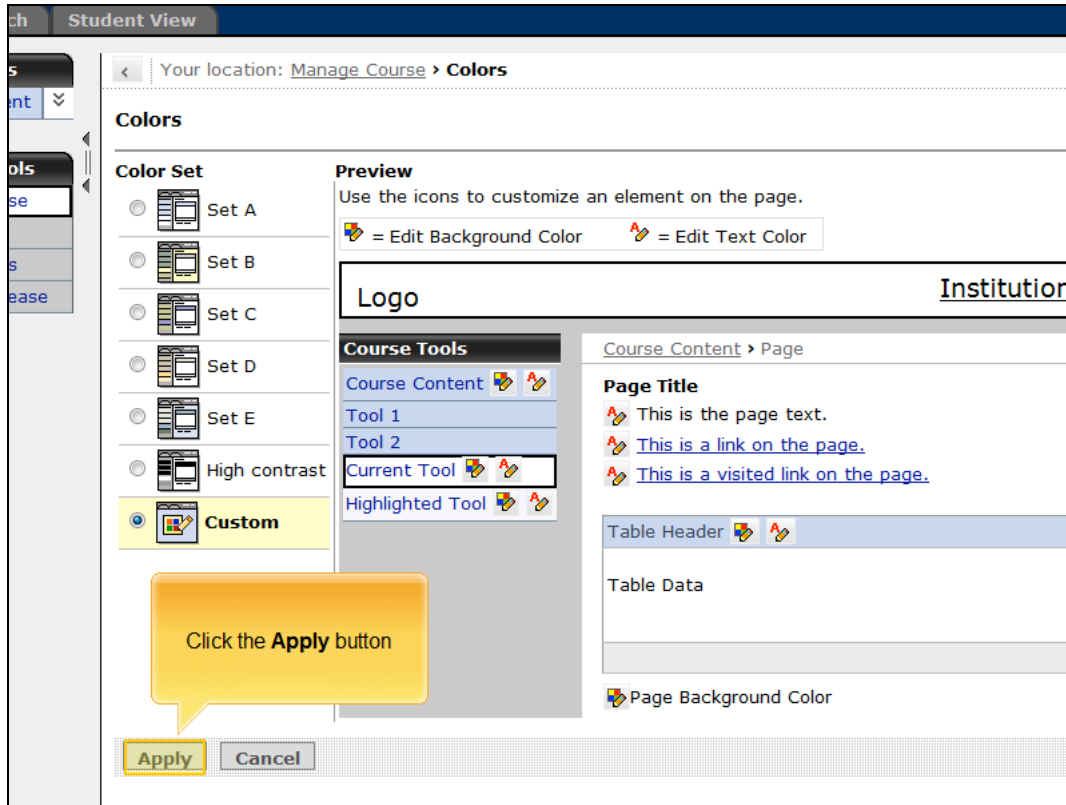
ch Student View

s
ent

ols
se

s
ease

Your location: Manage Course › Colors

Colors

Color Set

Set A

Set B

Set C

Set D

Set E

High contrast

Custom

Preview

Use the icons to customize an element on the page.

= Edit Background Color = Edit Text Color

Logo

Institution

Course Tools

Course Content

Tool 1

Tool 2

Current Tool

Highlighted Tool

Course Content › Page

Page Title

This is the page text.

This is a link on the page.

This is a visited link on the page.

Table Header

Table Data

Page Background Color

Click the **Apply** button

Apply Cancel